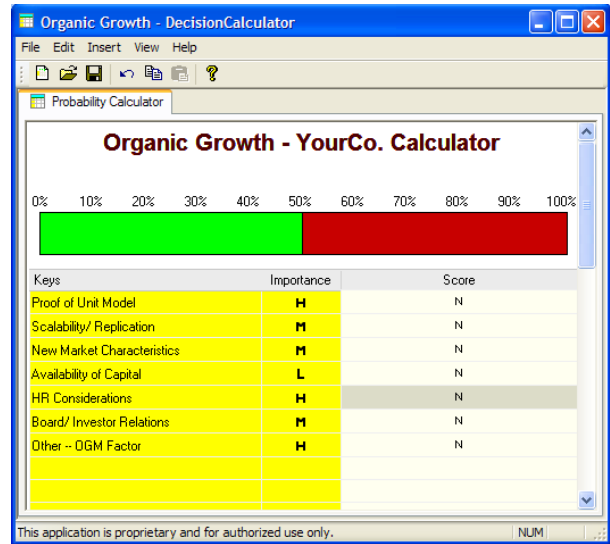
Organic Growth - DecisionCalculator

File Edit Insert View Help

Probability Calculator

Organic Growth - YourCo. Calculator

0% 10% 20% 30% 40% 50% 60% 70% 80% 90% 100%

| Keys | Importance | Score |
|---|---|---|
| Proof of Unit Model | H | N |
| Scalability/ Replication | M | N |
| New Market Characteristics | M | N |
| Availability of Capital | L | N |
| HR Considerations | H | N |
| Board/ Investor Relations | M | N |
| Other -- OGM Factor | H | N |

This application is proprietary and for authorized use only.

NUM